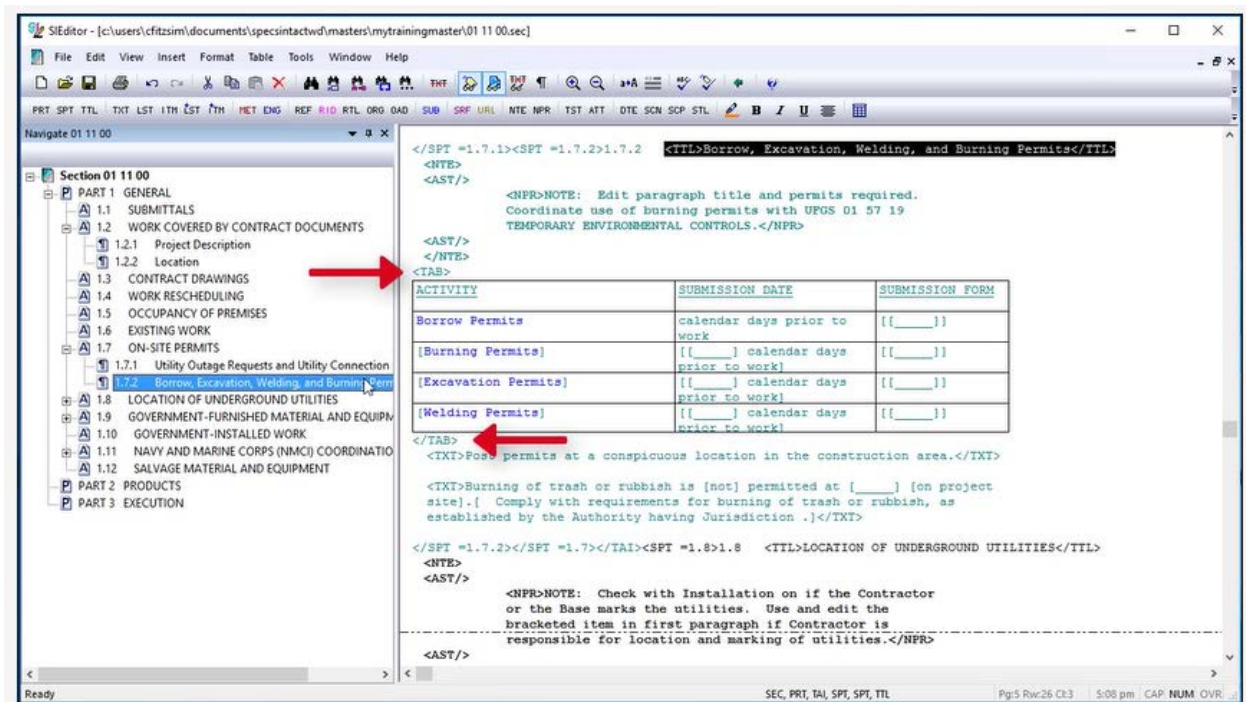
SIEditor - [c:\users\cfitzsim\documents\specsintactwd\masters\mytrainingmaster\01 11 00.sec]

File Edit View Insert Format Table Tools Window Help

PRT SPT TTL TXT LST ITM LST ITM MET ENG REF RID RTL ORG OAD SUB SRF URL NTE NPR TST ATT DTE SCN SCP STL B I U

Navigate 01 11 00

Section 01 11 00
P PART 1 GENERAL
A 1.1 SUBMITTALS
A 1.2 WORK COVERED BY CONTRACT DOCUMENTS
1.2.1 Project Description
1.2.2 Location
A 1.3 CONTRACT DRAWINGS
A 1.4 WORK RESCHEDULING
A 1.5 OCCUPANCY OF PREMISES
A 1.6 EXISTING WORK
A 1.7 ON-SITE PERMITS
1.7.1 Utility Outage Requests and Utility Connection
1.7.2 Borrow, Excavation, Welding, and Burning Perm
A 1.8 LOCATION OF UNDERGROUND UTILITIES
A 1.9 GOVERNMENT-FURNISHED MATERIAL AND EQUIPM
A 1.10 GOVERNMENT-INSTALLED WORK
A 1.11 NAVY AND MARINE CORPS (NMCI) COORDINATIO
A 1.12 SALVAGE MATERIAL AND EQUIPMENT
P PART 2 PRODUCTS
P PART 3 EXECUTION

</SPT =1.7.1><SPT =1.7.2>1.7.2 <TTL>Borrow, Excavation, Welding, and Burning Permits</TTL>
<NTE>
<AST/>
<NPR>NOTE: Edit paragraph title and permits required. Coordinate use of burning permits with UFGS 01 57 19 TEMPORARY ENVIRONMENTAL CONTROLS.</NPR>
<AST/>
</NTE>
<TAB>

| ACTIVITY | SUBMISSION DATE | SUBMISSION FORM |
|---|---|---|
| Borrow Permits | calendar days prior to work | [[_____]] |
| [Burning Permits] | [[_____] calendar days prior to work] | [[_____]] |
| [Excavation Permits] | [[_____] calendar days prior to work] | [[_____]] |
| [Welding Permits] | [[_____] calendar days prior to work] | [[_____]] |

</TAB>
<TXT>Post permits at a conspicuous location in the construction area.</TXT>

<TXT>Burning of trash or rubbish is [not] permitted at [_____] [on project site].[ Comply with requirements for burning of trash or rubbish, as established by the Authority having Jurisdiction .]</TXT>

</SPT =1.7.2></SPT =1.7></TAI><SPT =1.8>1.8 <TTL>LOCATION OF UNDERGROUND UTILITIES</TTL>
<NTE>
<AST/>
<NPR>NOTE: Check with Installation on if the Contractor or the Base marks the utilities. Use and edit the bracketed item in first paragraph if Contractor is responsible for location and marking of utilities.</NPR>
<AST/>

Ready SEC, PRT, TAI, SPT, SPT, TTL Pg:5 Rw:26 Cl:3 5:08 pm CAP NUM OVR